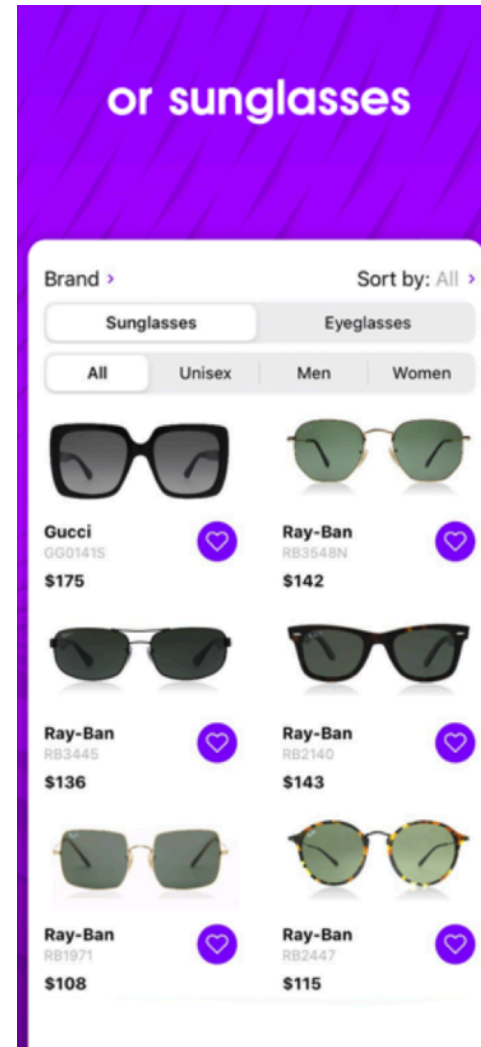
or sunglasses

Brand ›

Sort by: All ›

Sunglasses

Eyeglasses

All

Unisex

Men

Women

Gucci
GG0141S
$175

Ray-Ban
RB3548N
$142

Ray-Ban
RB3445
$136

Ray-Ban
RB2140
$143

Ray-Ban
RB1971
$108

Ray-Ban
RB2447
$115